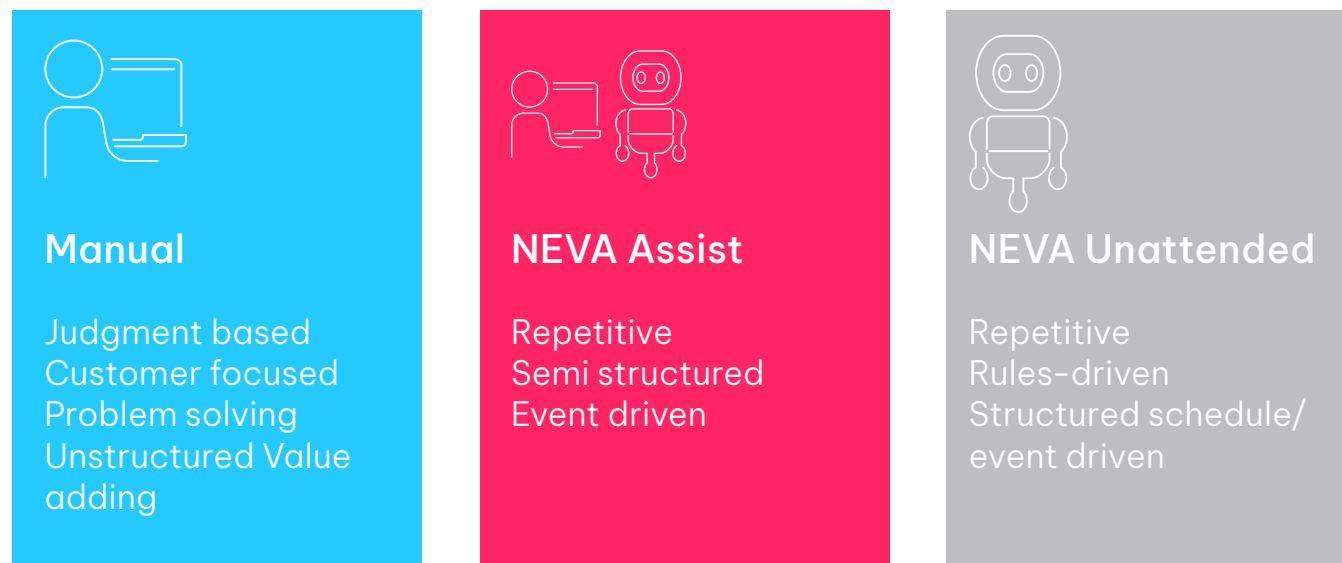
Manual

Judgment based
Customer focused
Problem solving
Unstructured Value adding

NEVA Assist

Repetitive
Semi structured
Event driven

NEVA Unattended

Repetitive
Rules-driven
Structured schedule/ event driven